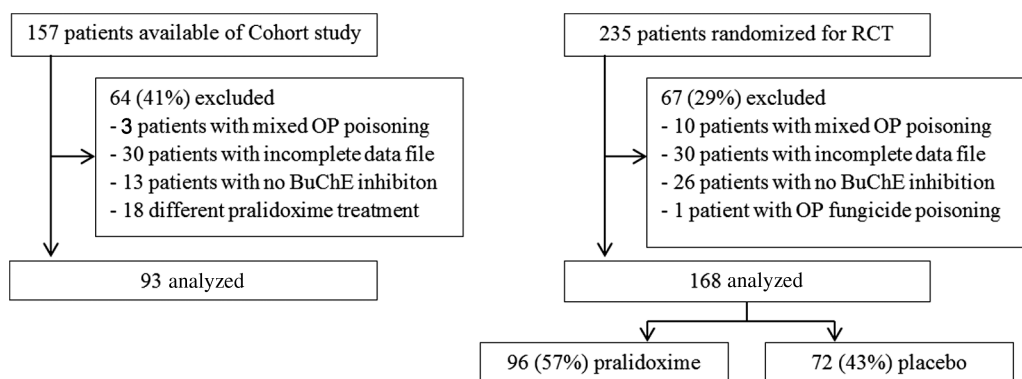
157 patients available of Cohort study

64 (41%) excluded
- 3 patients with mixed OP poisoning
- 30 patients with incomplete data file
- 13 patients with no BuChE inhibiton
- 18 different pralidoxime treatment

93 analyzed

235 patients randomized for RCT

67 (29%) excluded
- 10 patients with mixed OP poisoning
- 30 patients with incomplete data file
- 26 patients with no BuChE inhibition
- 1 patient with OP fungicide poisoning

168 analyzed

96 (57%) pralidoxime

72 (43%) placebo